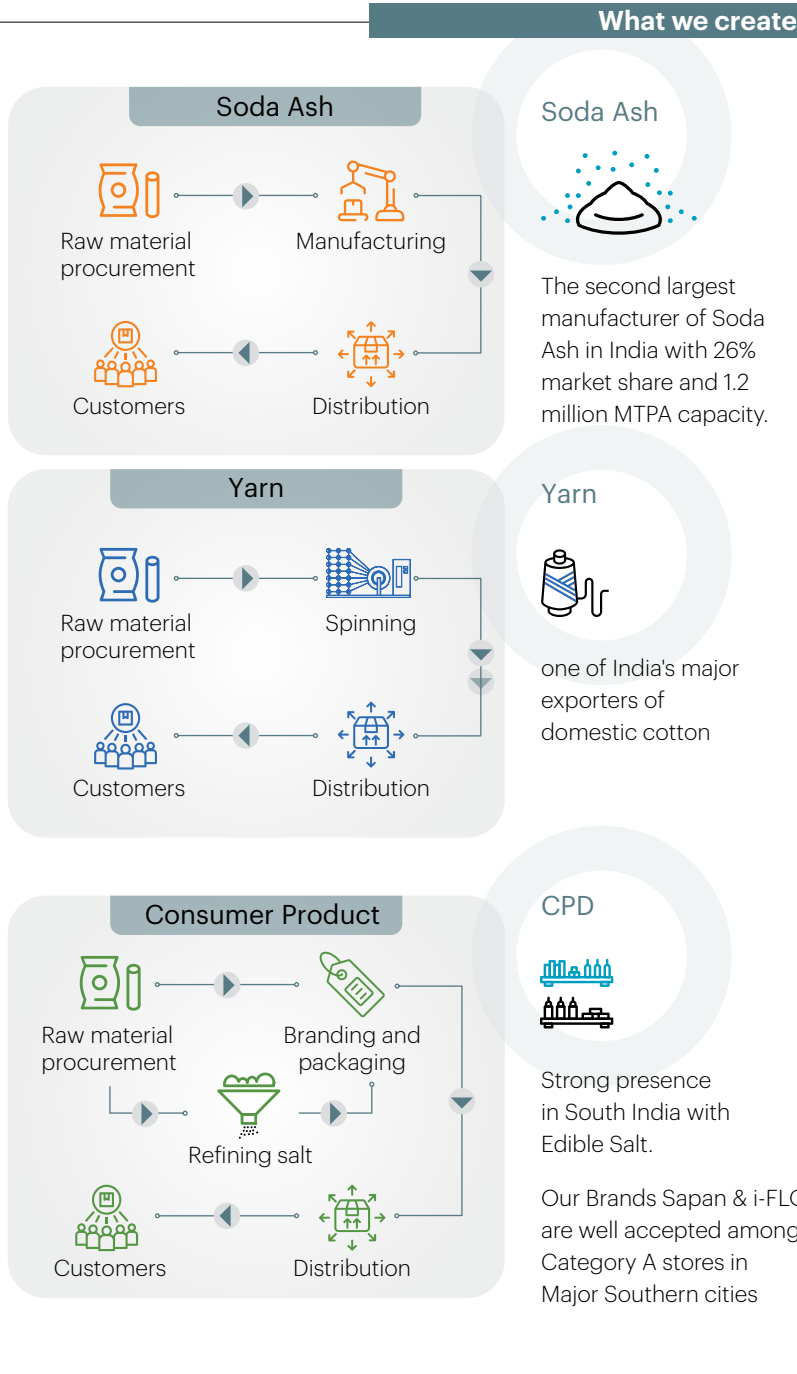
What we create

Soda Ash

Raw material procurement

Manufacturing

Customers

Distribution

Soda Ash

The second largest manufacturer of Soda Ash in India with 26% market share and 1.2 million MTPA capacity.

Yarn

Raw material procurement

Spinning

Customers

Distribution

Yarn

one of India's major exporters of domestic cotton

Consumer Product

Raw material procurement

Branding and packaging

Refining salt

Customers

Distribution

CPD

Strong presence in South India with Edible Salt.

Our Brands Sapan & i-FL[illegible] are well accepted among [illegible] Category A stores in Major Southern cities